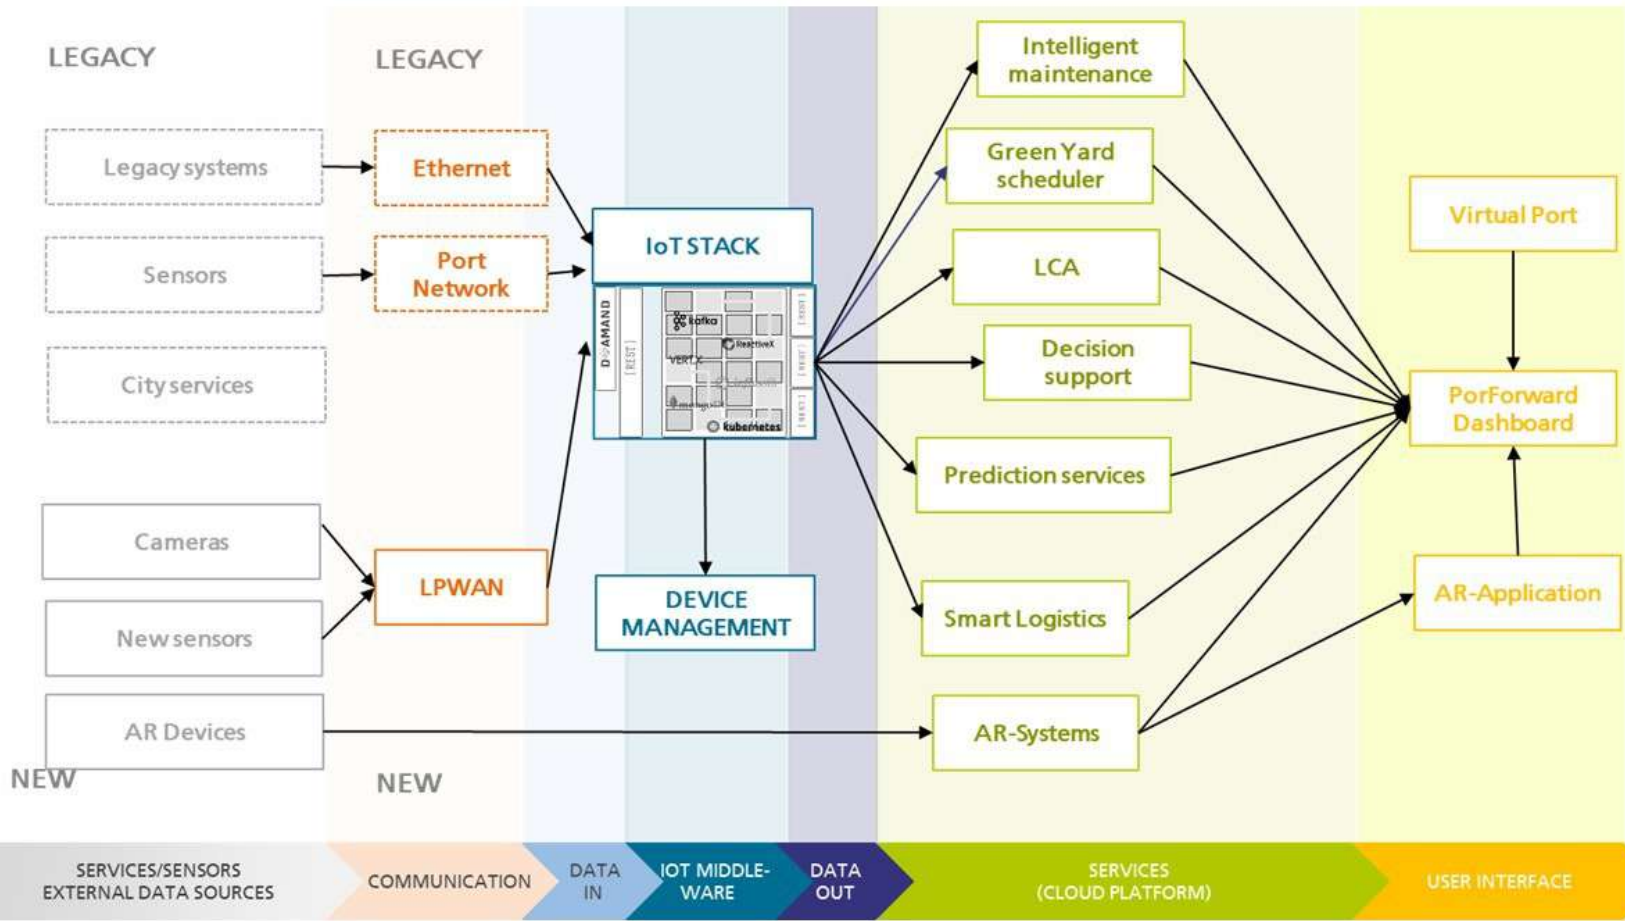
LEGACY

LEGACY

Legacy systems

Ethernet

Sensors

Port Network

City services

IoT STACK

DOMAND

[REST]

kafka

ReactiveX

VERT.X

kubernetes

DEVICE MANAGEMENT

Cameras

LPWAN

New sensors

AR Devices

NEW

NEW

Intelligent maintenance

Green Yard scheduler

LCA

Decision support

Prediction services

Smart Logistics

AR-Systems

Virtual Port

PorForward Dashboard

AR-Application

SERVICES/SENSORS EXTERNAL DATA SOURCES

COMMUNICATION

DATA IN

IOT MIDDLE-WARE

DATA OUT

SERVICES (CLOUD PLATFORM)

USER INTERFACE